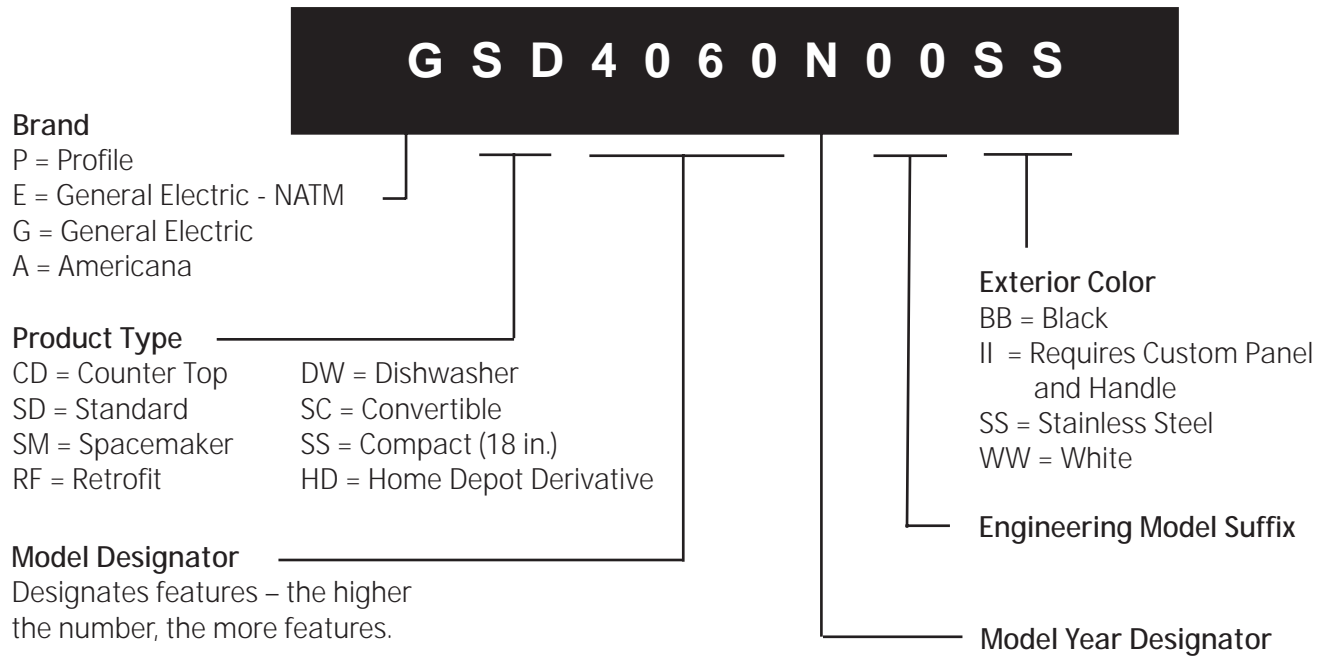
G S D 4 0 6 0 N 0 0 S S

Brand
P = Profile
E = General Electric - NATM
G = General Electric
A = Americana

Product Type
CD = Counter Top
SD = Standard
SM = Spacemaker
RF = Retrofit
DW = Dishwasher
SC = Convertible
SS = Compact (18 in.)
HD = Home Depot Derivative

Model Designator
Designates features – the higher the number, the more features.

Exterior Color
BB = Black
II = Requires Custom Panel and Handle
SS = Stainless Steel
WW = White

Engineering Model Suffix

Model Year Designator